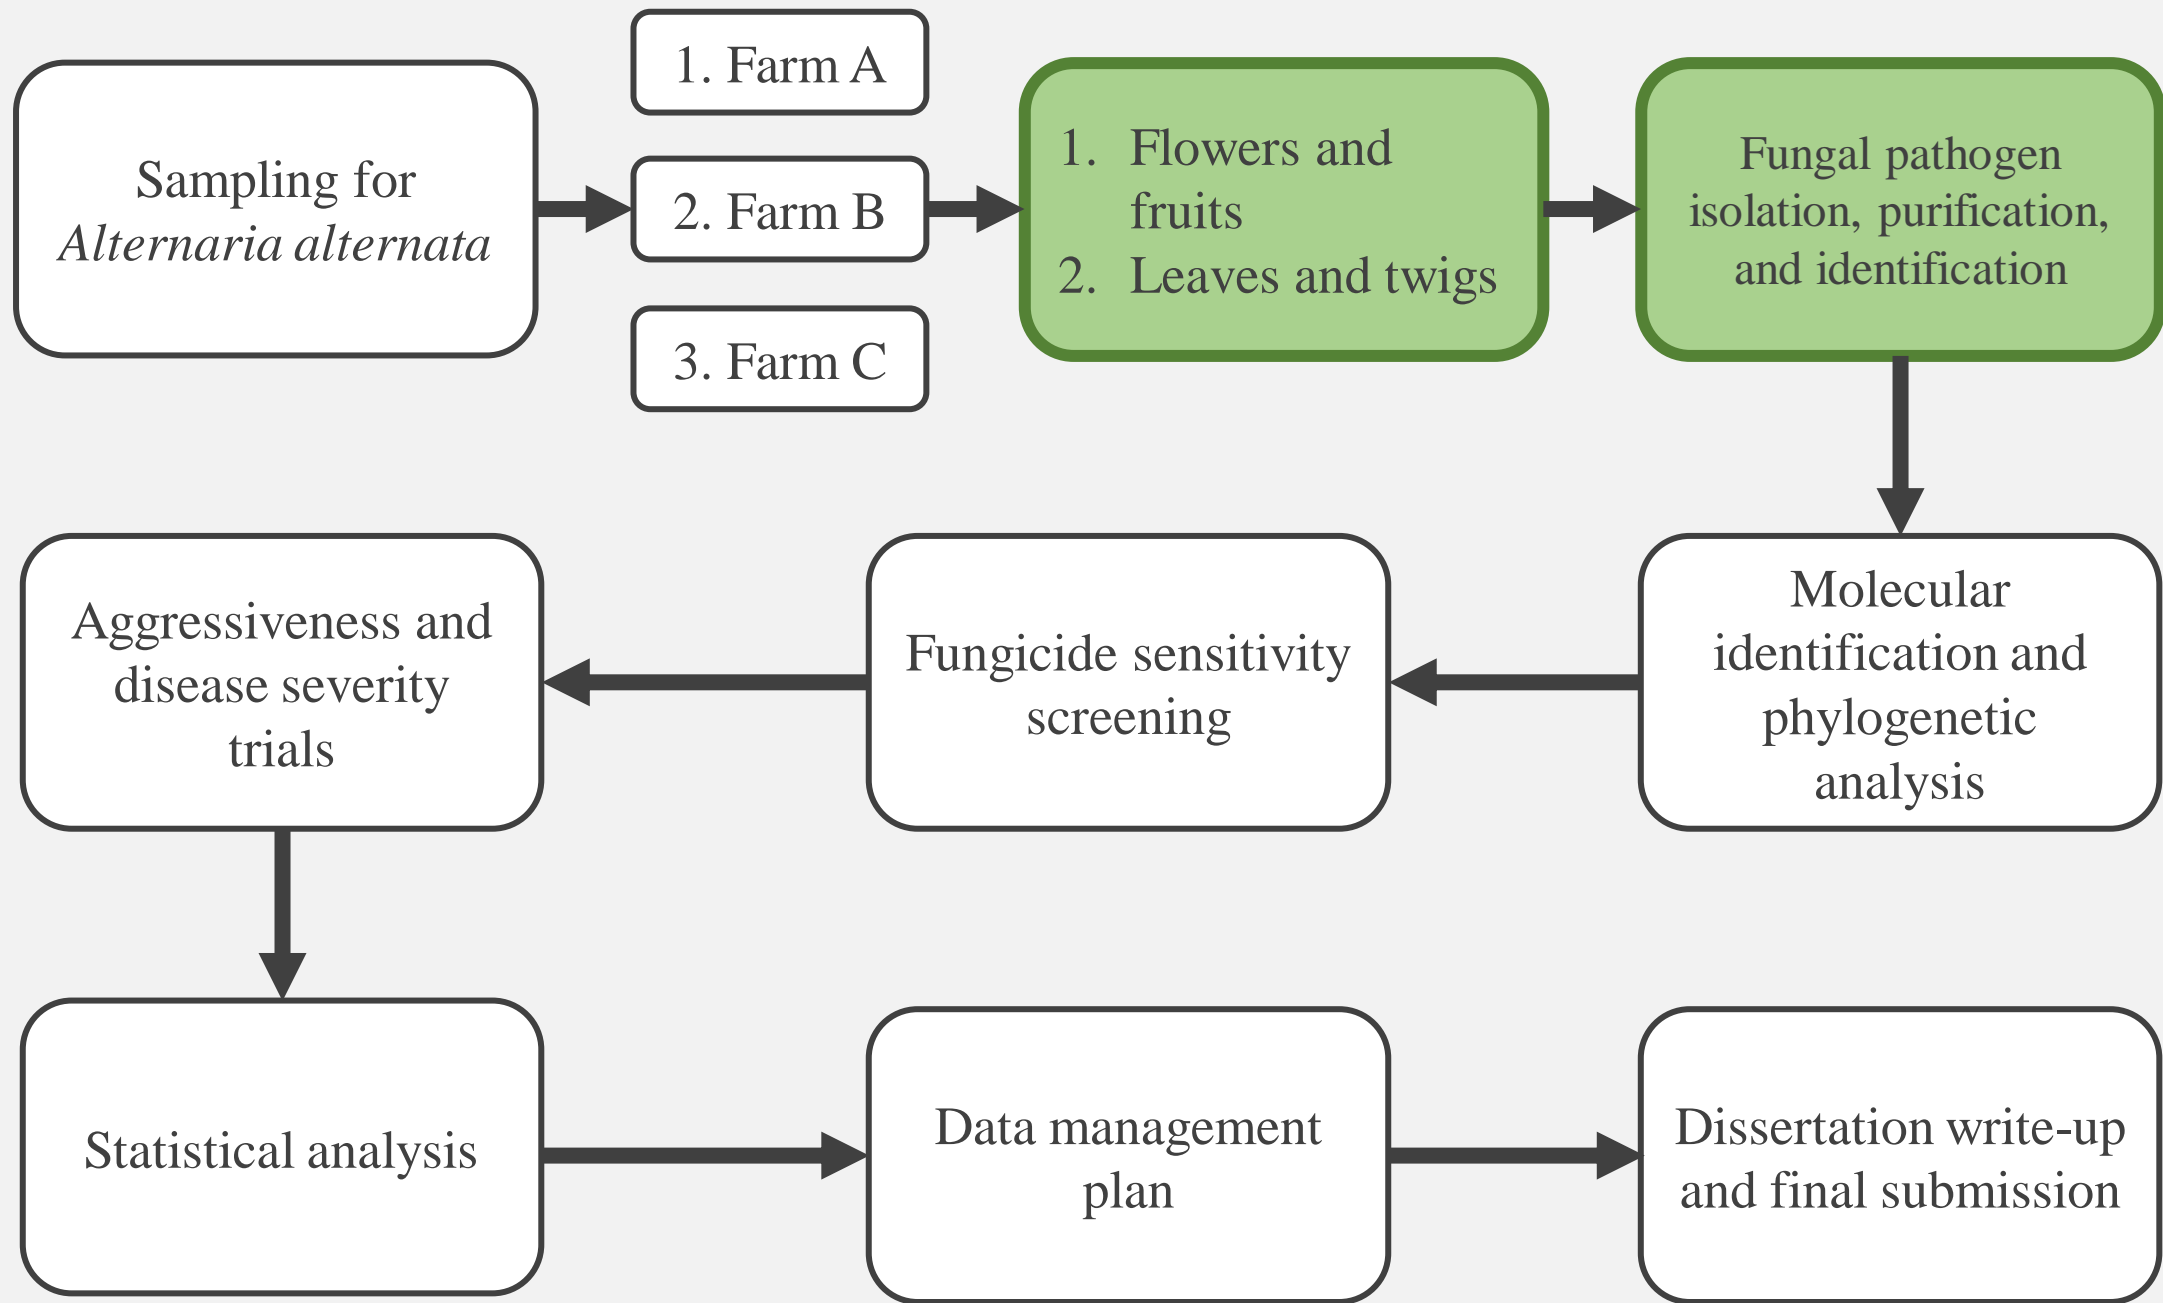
Sampling for *Alternaria alternata*

1. Farm A

2. Farm B

3. Farm C

1. Flowers and fruits
2. Leaves and twigs

Fungal pathogen isolation, purification, and identification

Molecular identification and phylogenetic analysis

Fungicide sensitivity screening

Aggressiveness and disease severity trials

Statistical analysis

Data management plan

Dissertation write-up and final submission